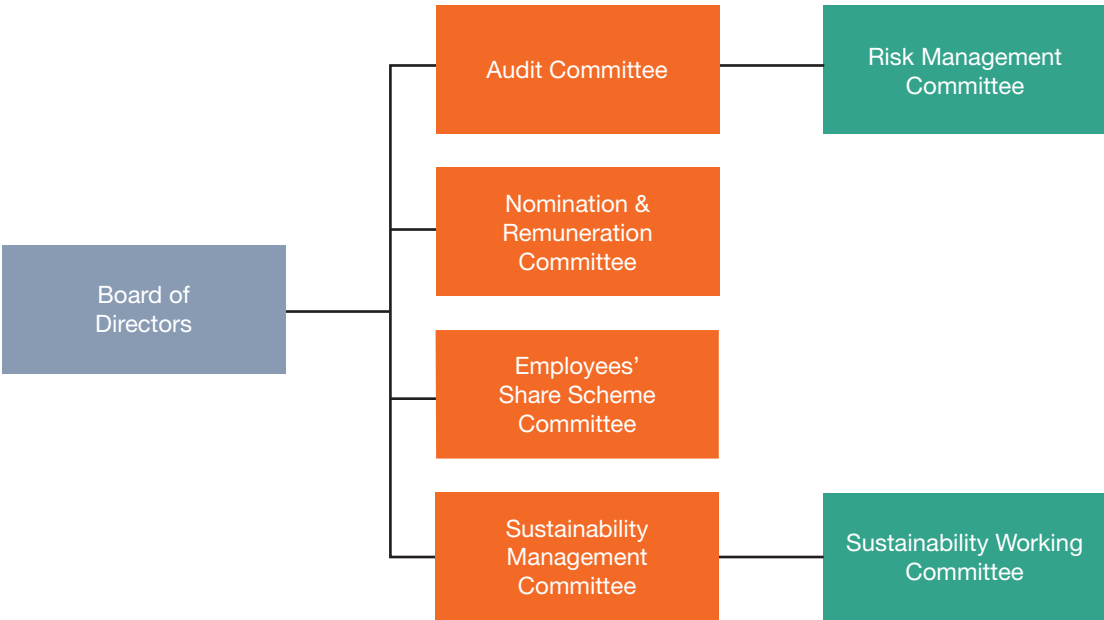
Board of Directors

Audit Committee

Risk Management Committee

Nomination & Remuneration Committee

Employees' Share Scheme Committee

Sustainability Management Committee

Sustainability Working Committee